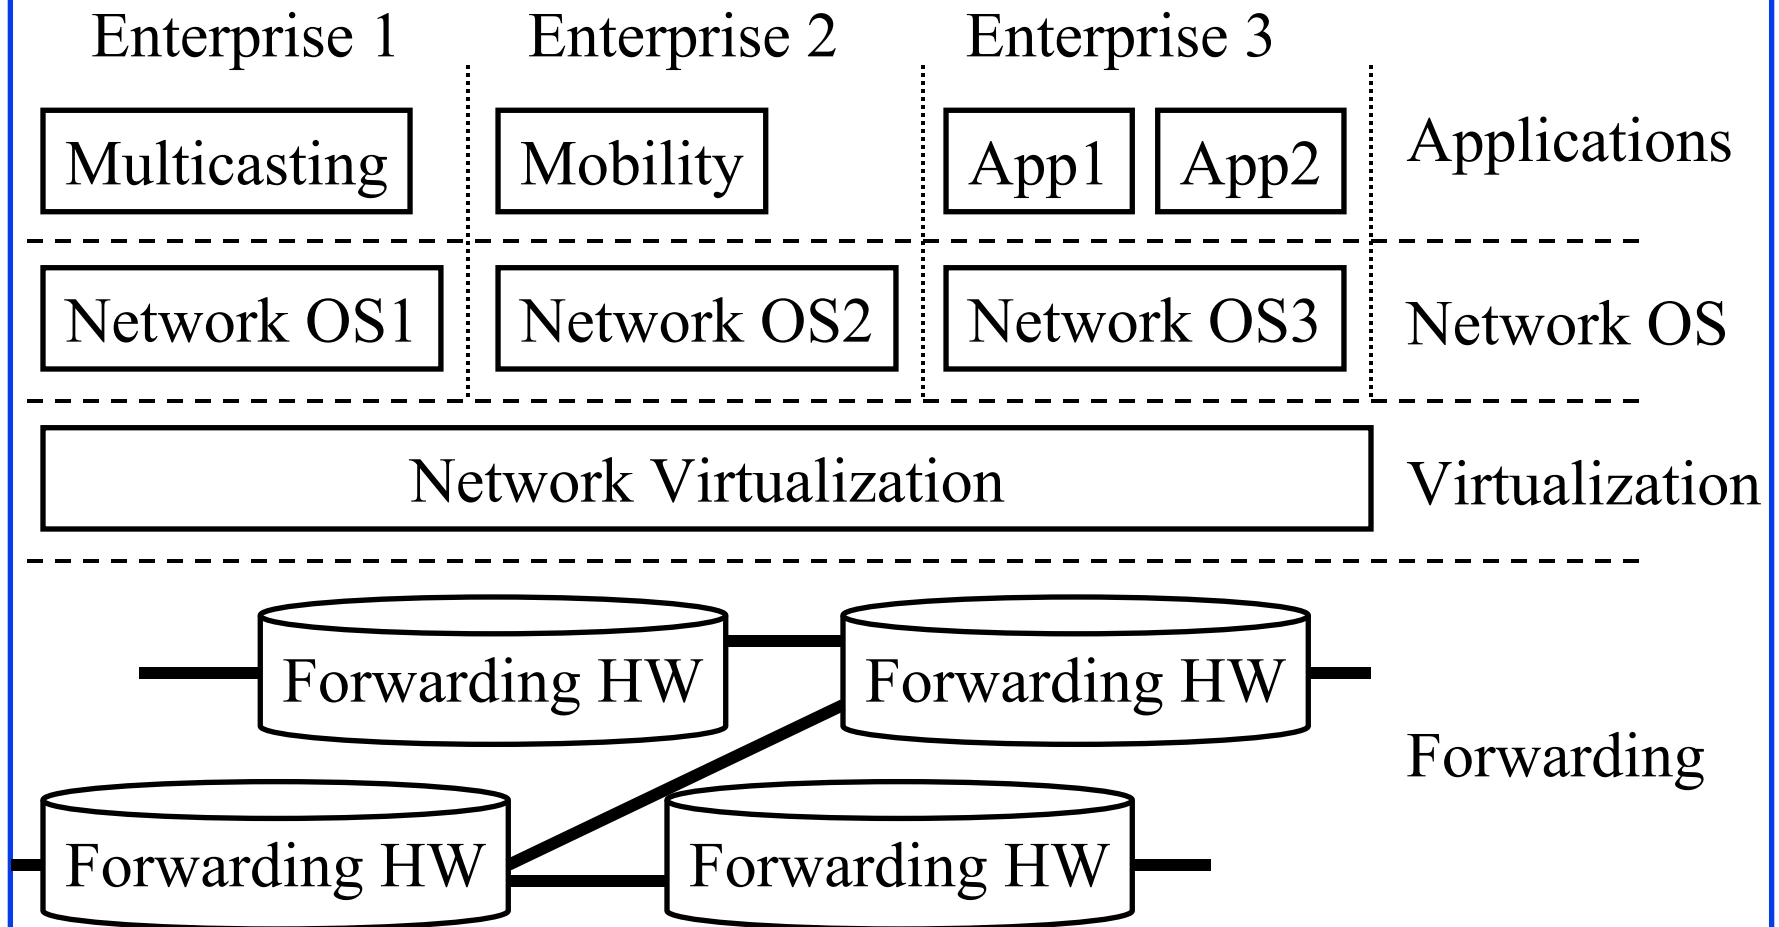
Enterprise 1
Enterprise 2
Enterprise 3

Multicasting
Mobility
App1
App2
Applications

Network OS1
Network OS2
Network OS3
Network OS

Network Virtualization
Virtualization

Forwarding HW
Forwarding HW
Forwarding
Forwarding HW
Forwarding HW